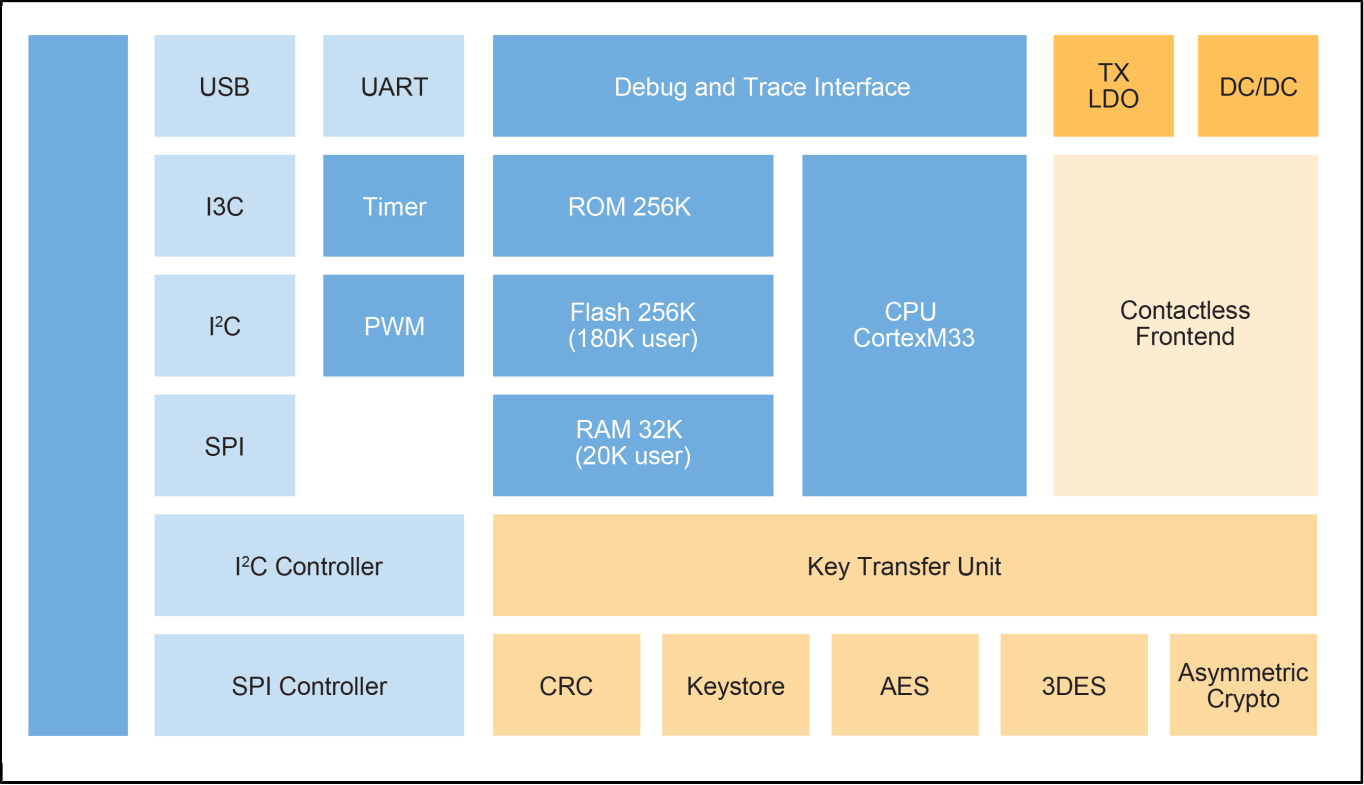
USB

UART

Debug and Trace Interface

TX LDO

DC/DC

I3C

Timer

ROM 256K

CPU CortexM33

Contactless Frontend

$I^2C$

PWM

Flash 256K (180K user)

SPI

RAM 32K (20K user)

$I^2C$ Controller

Key Transfer Unit

SPI Controller

CRC

Keystore

AES

3DES

Asymmetric Crypto